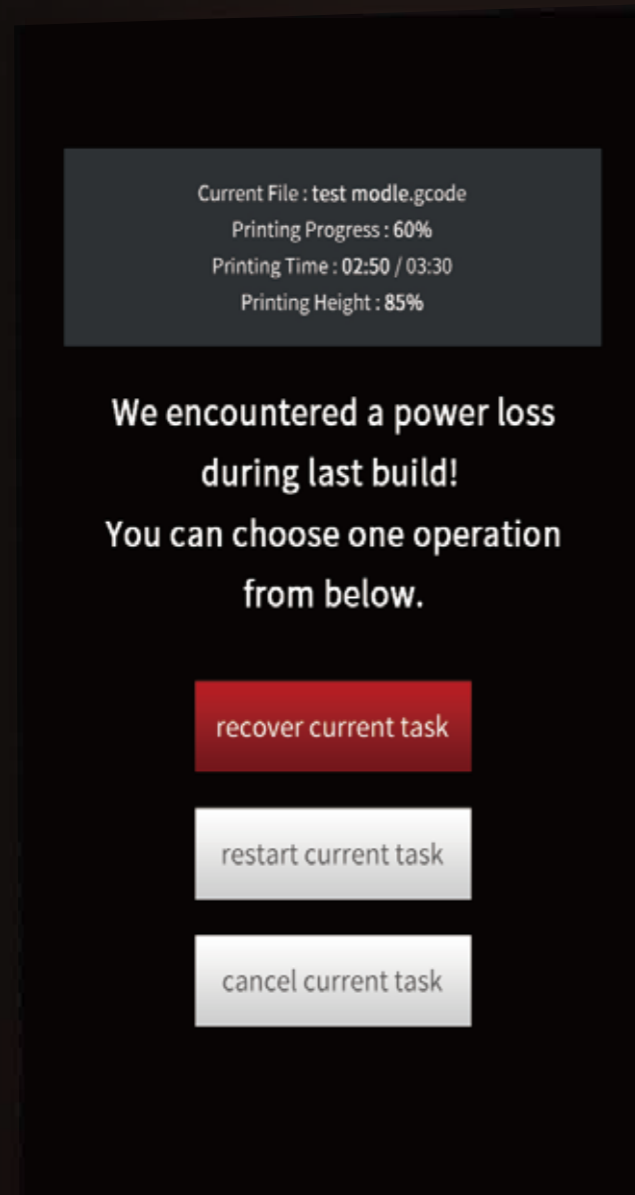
Current File : test modle.gcode
Printing Progress : 60%
Printing Time : 02:50 / 03:30
Printing Height : 85%

We encountered a power loss during last build!
You can choose one operation from below.

recover current task

restart current task

cancel current task